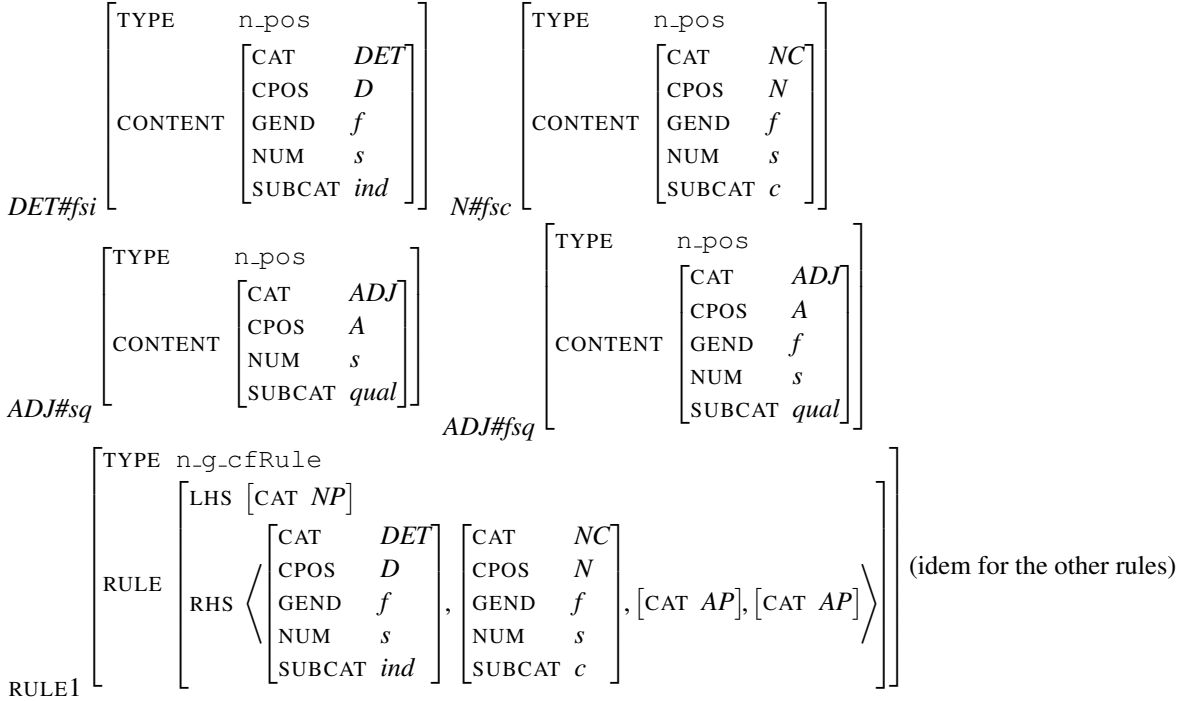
$DET\#fsi \begin{bmatrix} \text{TYPE} & \texttt{n\_pos} \\ \text{CONTENT} & \begin{bmatrix} \text{CAT} & DET \\ \text{CPOS} & D \\ \text{GEND} & f \\ \text{NUM} & s \\ \text{SUBCAT} & ind \end{bmatrix} \end{bmatrix}$ $N\#fsc \begin{bmatrix} \text{TYPE} & \texttt{n\_pos} \\ \text{CONTENT} & \begin{bmatrix} \text{CAT} & NC \\ \text{CPOS} & N \\ \text{GEND} & f \\ \text{NUM} & s \\ \text{SUBCAT} & c \end{bmatrix} \end{bmatrix}$

$ADJ\#sq \begin{bmatrix} \text{TYPE} & \texttt{n\_pos} \\ \text{CONTENT} & \begin{bmatrix} \text{CAT} & ADJ \\ \text{CPOS} & A \\ \text{NUM} & s \\ \text{SUBCAT} & qual \end{bmatrix} \end{bmatrix}$ $ADJ\#fsq \begin{bmatrix} \text{TYPE} & \texttt{n\_pos} \\ \text{CONTENT} & \begin{bmatrix} \text{CAT} & ADJ \\ \text{CPOS} & A \\ \text{GEND} & f \\ \text{NUM} & s \\ \text{SUBCAT} & qual \end{bmatrix} \end{bmatrix}$

$\text{RULE1} \begin{bmatrix} \text{TYPE} & \texttt{n\_g\_cfRule} \\ \text{RULE} & \begin{bmatrix} \text{LHS} & \begin{bmatrix} \text{CAT} & NP \end{bmatrix} \\ \text{RHS} & \left\langle \begin{bmatrix} \text{CAT} & DET \\ \text{CPOS} & D \\ \text{GEND} & f \\ \text{NUM} & s \\ \text{SUBCAT} & ind \end{bmatrix}, \begin{bmatrix} \text{CAT} & NC \\ \text{CPOS} & N \\ \text{GEND} & f \\ \text{NUM} & s \\ \text{SUBCAT} & c \end{bmatrix}, \begin{bmatrix} \text{CAT} & AP \end{bmatrix}, \begin{bmatrix} \text{CAT} & AP \end{bmatrix} \right\rangle \end{bmatrix} \end{bmatrix}$ (idem for the other rules)